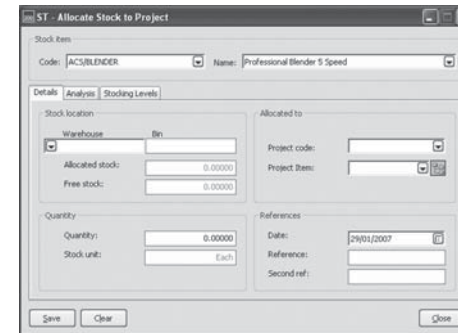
ST - Allocate Stock to Project

Stock item

Code: ACS/BLENDER

Name: Professional Blender 5 Speed

Details | Analysis | Stocking Levels

Stock location

Warehouse

Bin

Allocated stock: 0.00000

Free stock: 0.00000

Allocated to

Project code:

Project Item:

Quantity

Quantity: 0.00000

Stock unit: Each

References

Date: 29/01/2007

Reference:

Second ref:

Save

Clear

Close